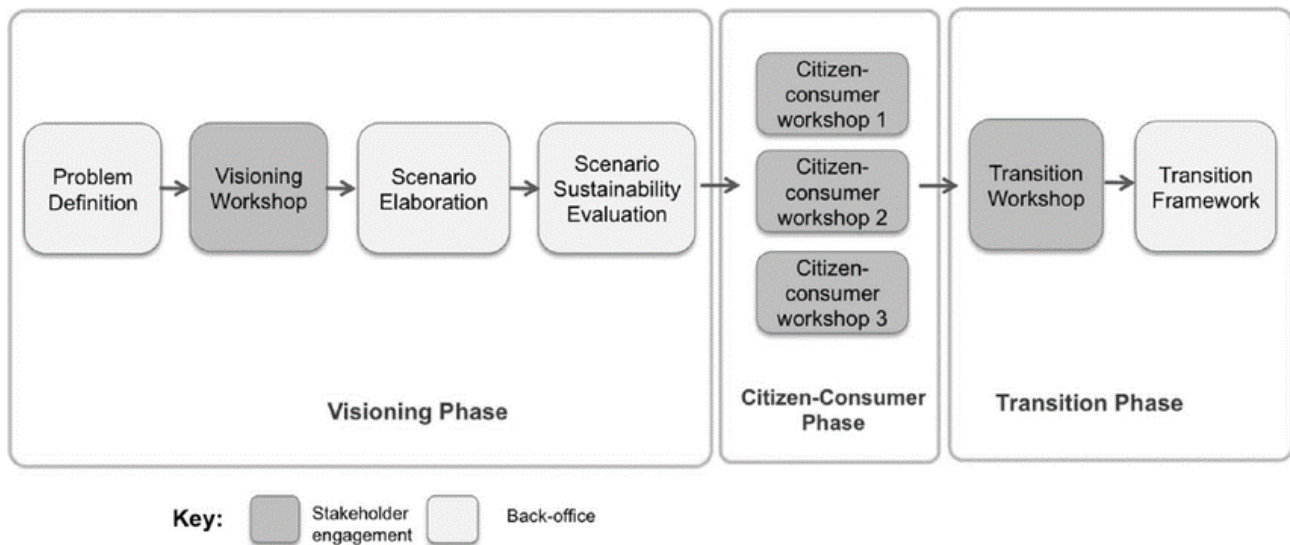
Problem Definition

Visioning Workshop

Scenario Elaboration

Scenario Sustainability Evaluation

Visioning Phase

Citizen-consumer workshop 1

Citizen-consumer workshop 2

Citizen-consumer workshop 3

Citizen-Consumer Phase

Transition Workshop

Transition Framework

Transition Phase

Key: Stakeholder engagement Back-office